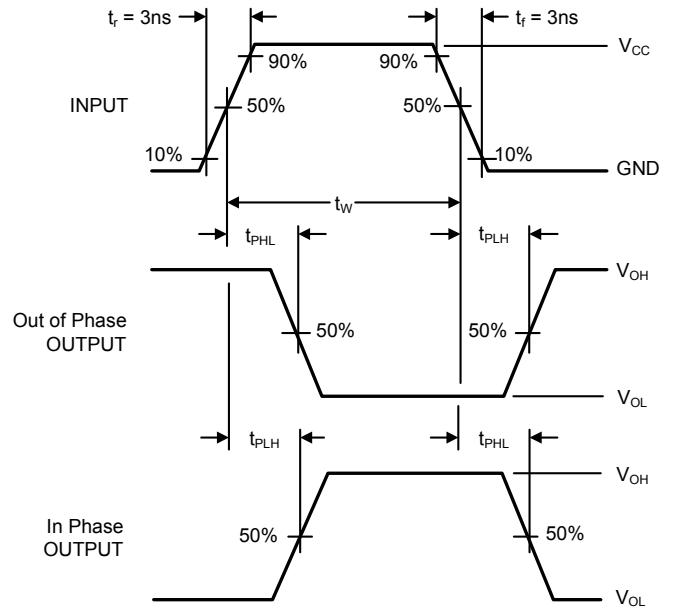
$t_r$ = 3ns

$t_f$ = 3ns

90%

90%

$V_{CC}$

INPUT

50%

50%

10%

10%

GND

$t_W$

$t_{PHL}$

$t_{PLH}$

$V_{OH}$

Out of Phase OUTPUT

50%

50%

$V_{OL}$

$t_{PLH}$

$t_{PHL}$

$V_{OH}$

In Phase OUTPUT

50%

50%

$V_{OL}$